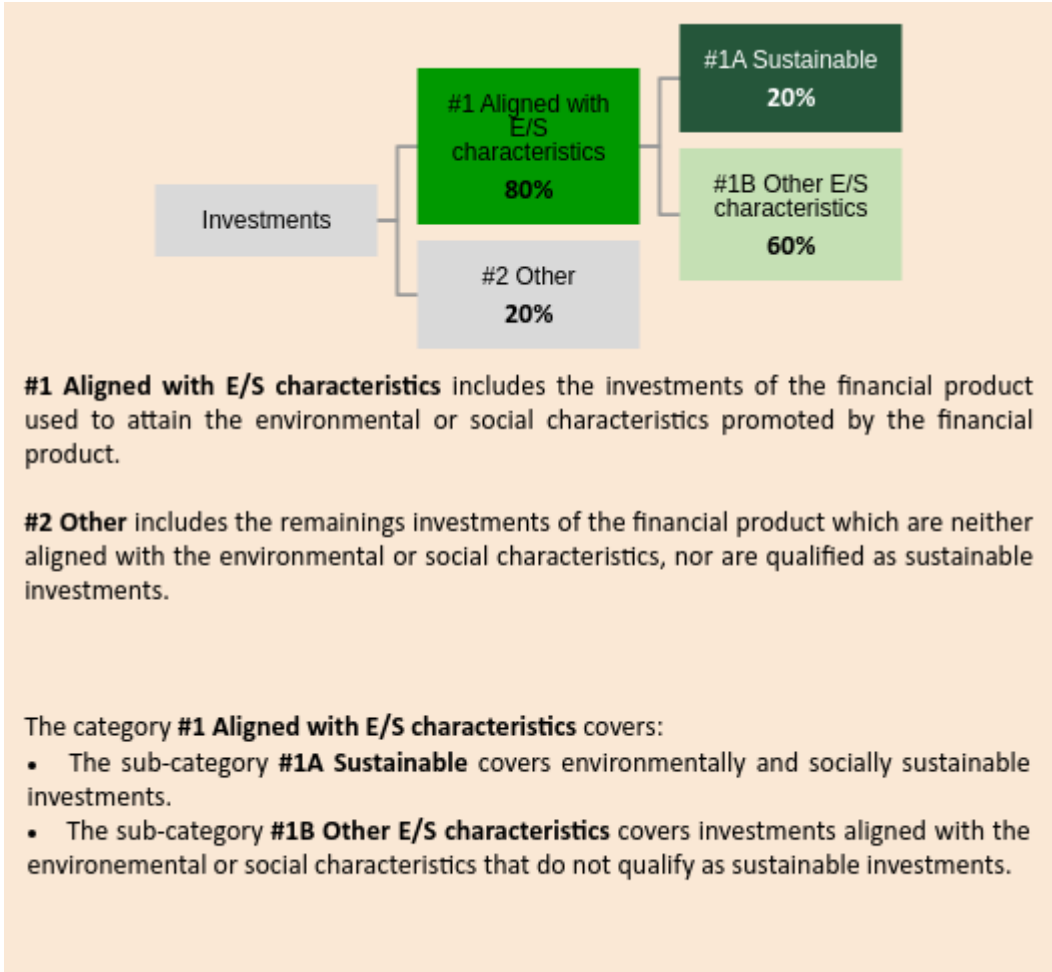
Investments

#1 Aligned with E/S characteristics
80%

#2 Other
20%

#1A Sustainable
20%

#1B Other E/S characteristics
60%

**#1 Aligned with E/S characteristics** includes the investments of the financial product used to attain the environmental or social characteristics promoted by the financial product.

**#2 Other** includes the remainings investments of the financial product which are neither aligned with the environmental or social characteristics, nor are qualified as sustainable investments.

The category **#1 Aligned with E/S characteristics** covers:
• The sub-category **#1A Sustainable** covers environmentally and socially sustainable investments.
• The sub-category **#1B Other E/S characteristics** covers investments aligned with the environemental or social characteristics that do not qualify as sustainable investments.